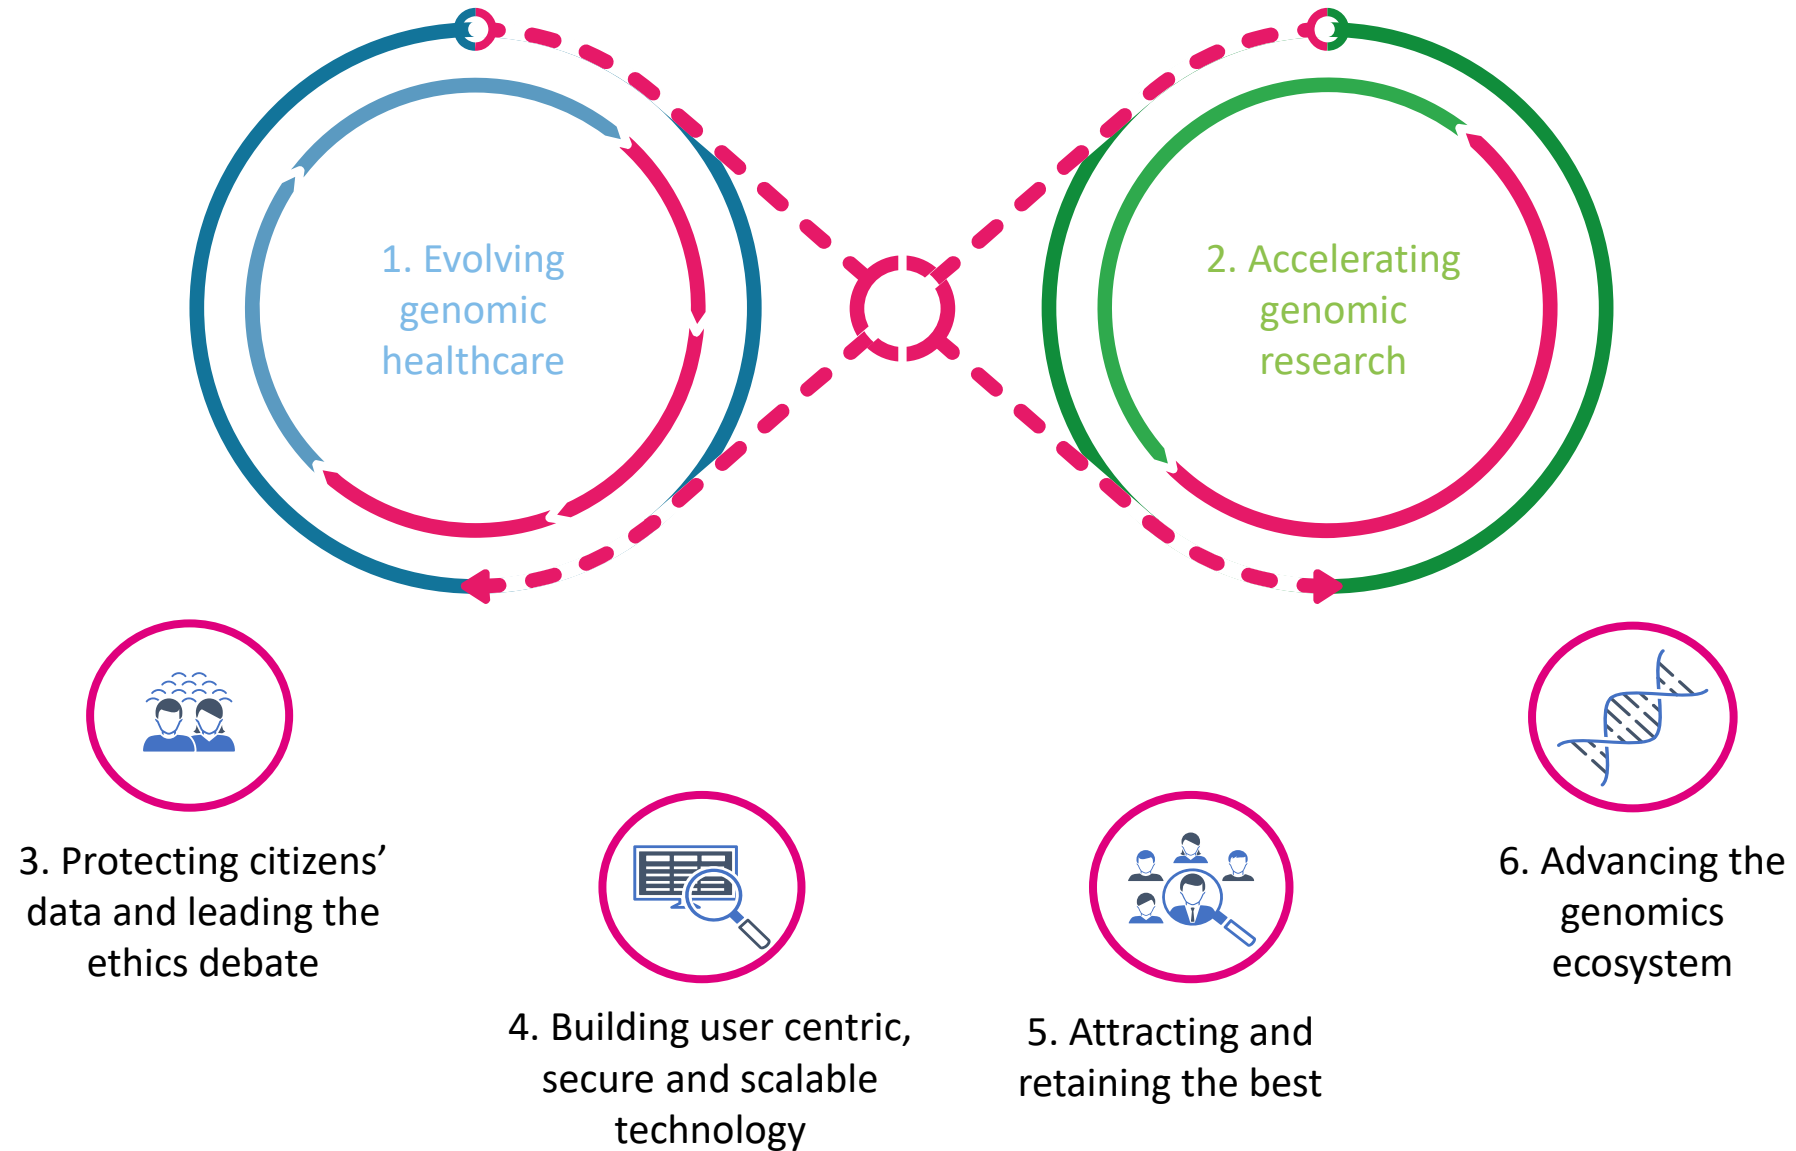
1. Evolving genomic healthcare

2. Accelerating genomic research

3. Protecting citizens' data and leading the ethics debate

4. Building user centric, secure and scalable technology

5. Attracting and retaining the best

6. Advancing the genomics ecosystem